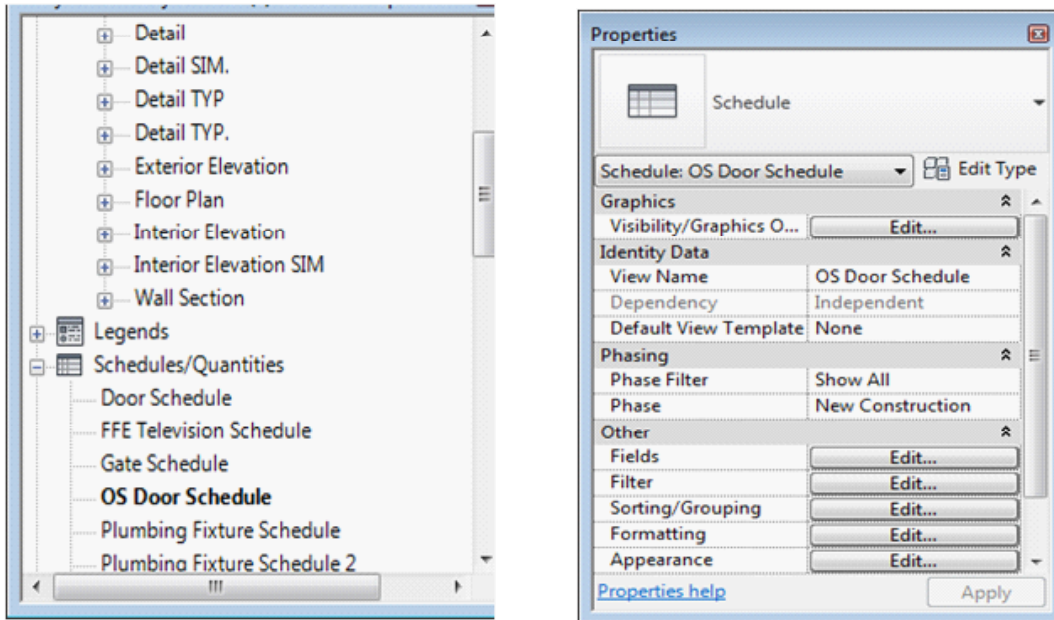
Detail
Detail SIM.
Detail TYP
Detail TYP.
Exterior Elevation
Floor Plan
Interior Elevation
Interior Elevation SIM
Wall Section
Legends
Schedules/Quantities
Door Schedule
FFE Television Schedule
Gate Schedule
**OS Door Schedule**
Plumbing Fixture Schedule
Plumbing Fixture Schedule 2

Properties

Schedule

Schedule: OS Door Schedule
Edit Type

| Graphics | |
|---|---|
| Visibility/Graphics O... | Edit... |
| **Identity Data** | |
| View Name | OS Door Schedule |
| Dependency | Independent |
| Default View Template | None |
| **Phasing** | |
| Phase Filter | Show All |
| Phase | New Construction |
| **Other** | |
| Fields | Edit... |
| Filter | Edit... |
| Sorting/Grouping | Edit... |
| Formatting | Edit... |
| Appearance | Edit... |

Properties help
Apply